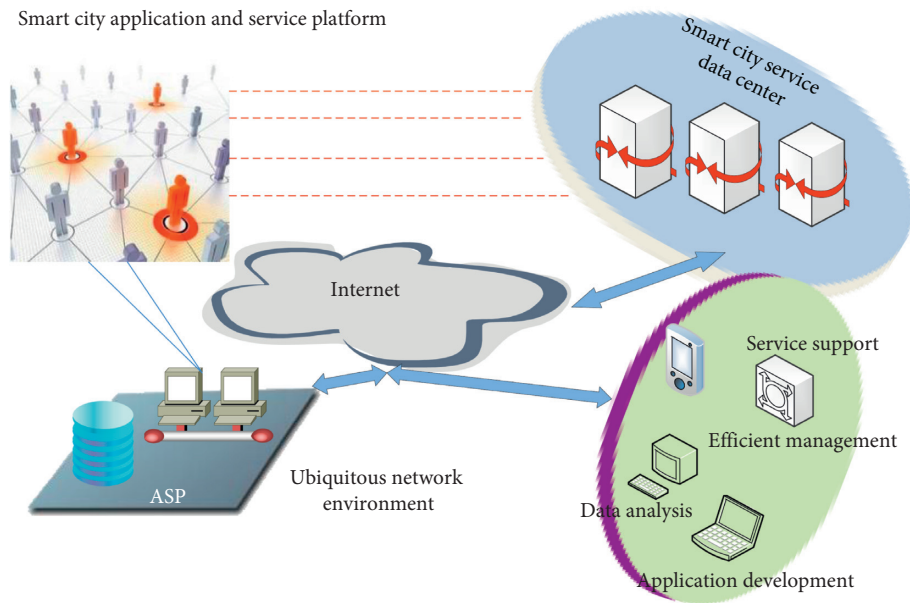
Smart city application and service platform

Smart city service data center

Internet

Service support

Efficient management

Data analysis

Application development

ASP

Ubiquitous network environment